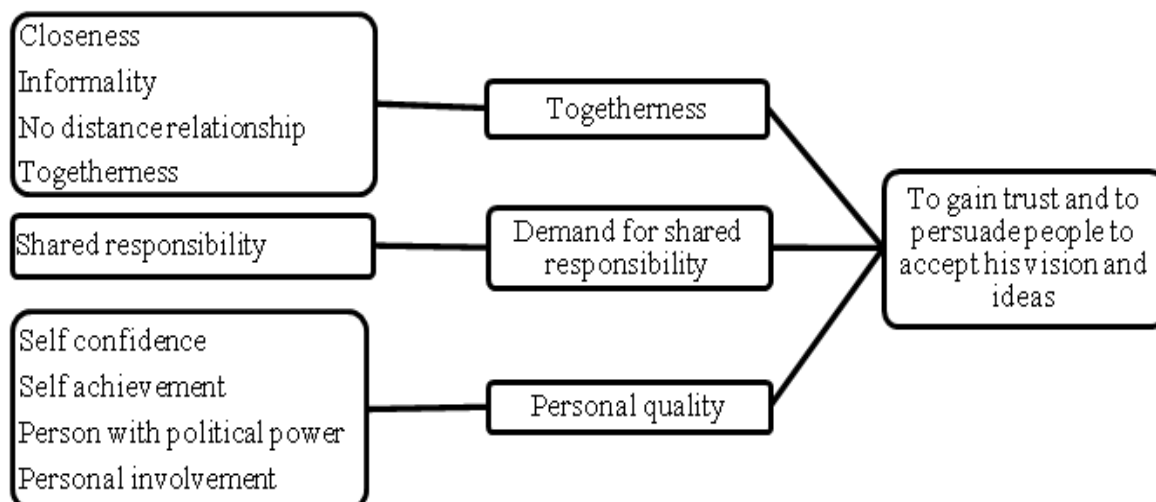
Closeness
Informality
No distance relationship
Togetherness

Togetherness

Shared responsibility

Demand for shared responsibility

Self confidence
Self achievement
Person with political power
Personal involvement

Personal quality

To gain trust and to persuade people to accept his vision and ideas